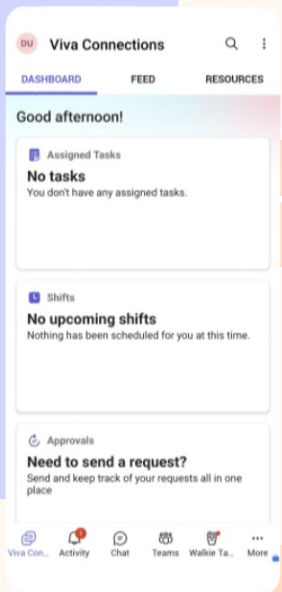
DU Viva Connections

DASHBOARD FEED RESOURCES

Good afternoon!

Assigned Tasks
No tasks
You don't have any assigned tasks.

Shifts
No upcoming shifts
Nothing has been scheduled for you at this time.

Approvals
Need to send a request?
Send and keep track of your requests all in one place

Viva Con... 1 Activity Chat Teams Walkie Ta... More